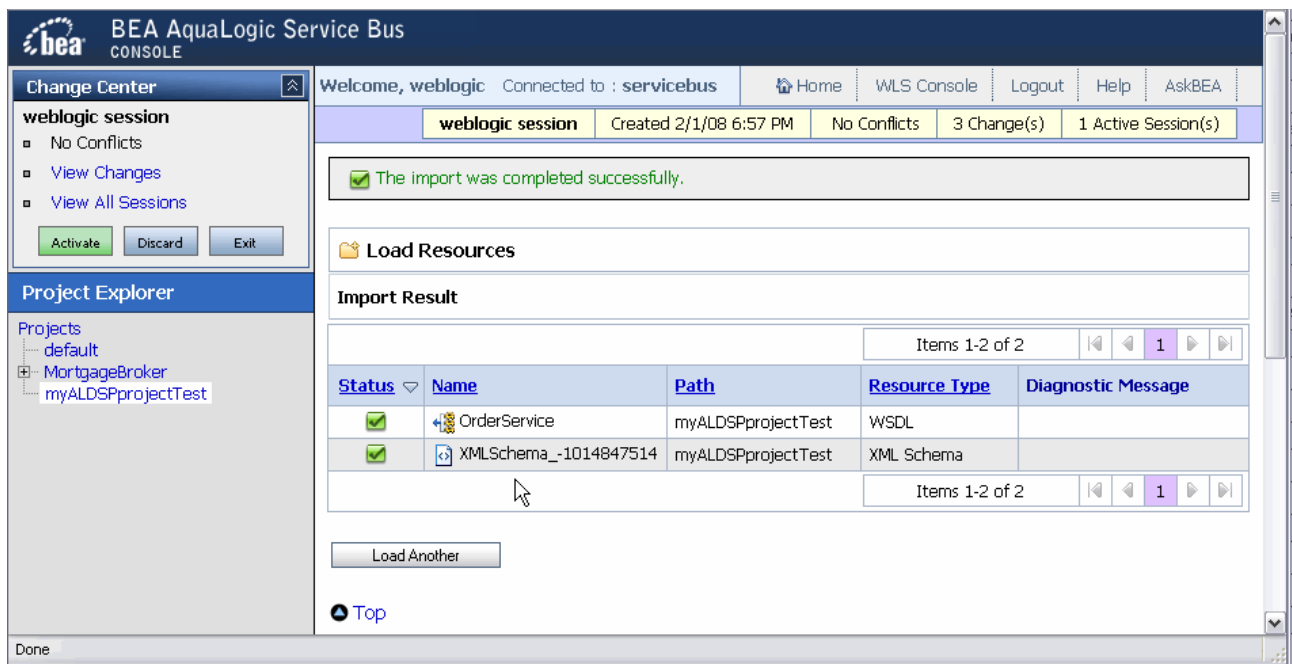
bea BEA AquaLogic Service Bus
CONSOLE

Change Center
weblogic session
No Conflicts
View Changes
View All Sessions
Activate Discard Exit

Project Explorer
Projects
default
MortgageBroker
myALDSPprojectTest

Welcome, weblogic Connected to : servicebus
Home WLS Console Logout Help AskBEA

weblogic session | Created 2/1/08 6:57 PM | No Conflicts | 3 Change(s) | 1 Active Session(s)

The import was completed successfully.

Load Resources

Import Result

Items 1-2 of 2 1

| Status | Name | Path | Resource Type | Diagnostic Message |
|---|---|---|---|---|
| | OrderService | myALDSPprojectTest | WSDL | |
| | XMLSchema_-1014847514 | myALDSPprojectTest | XML Schema | |

Items 1-2 of 2 1

Load Another

Top

Done